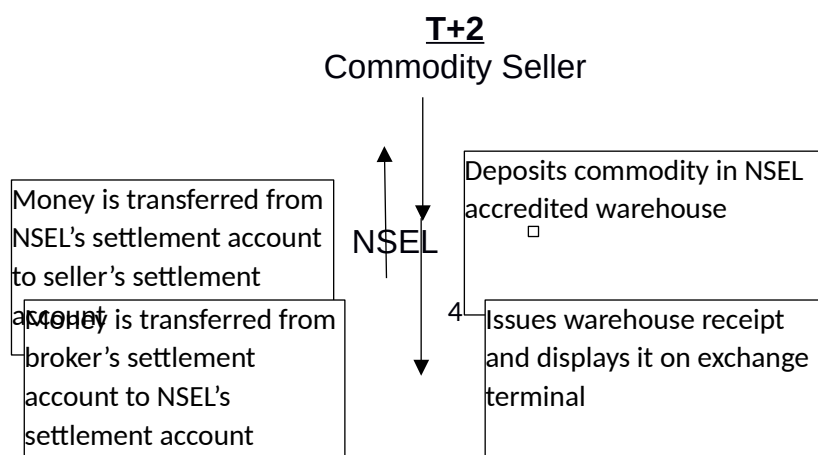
T+2
Commodity Seller

Money is transferred from NSEL's settlement account to seller's settlement account

NSEL

Deposits commodity in NSEL accredited warehouse

Money is transferred from broker's settlement account to NSEL's settlement account

4

Issues warehouse receipt and displays it on exchange terminal